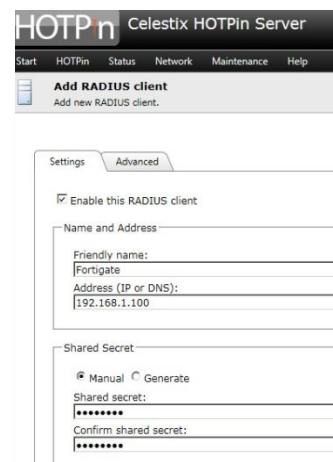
HOTPin Celestix HOTPin Server

Start HOTPin Status Network Maintenance Help

Add RADIUS client
Add new RADIUS client.

Settings Advanced

Enable this RADIUS client

Name and Address

Friendly name:
Fortigate

Address (IP or DNS):
192.168.1.100

Shared Secret

Manual Generate

Shared secret:
••••••••

Confirm shared secret:
••••••••